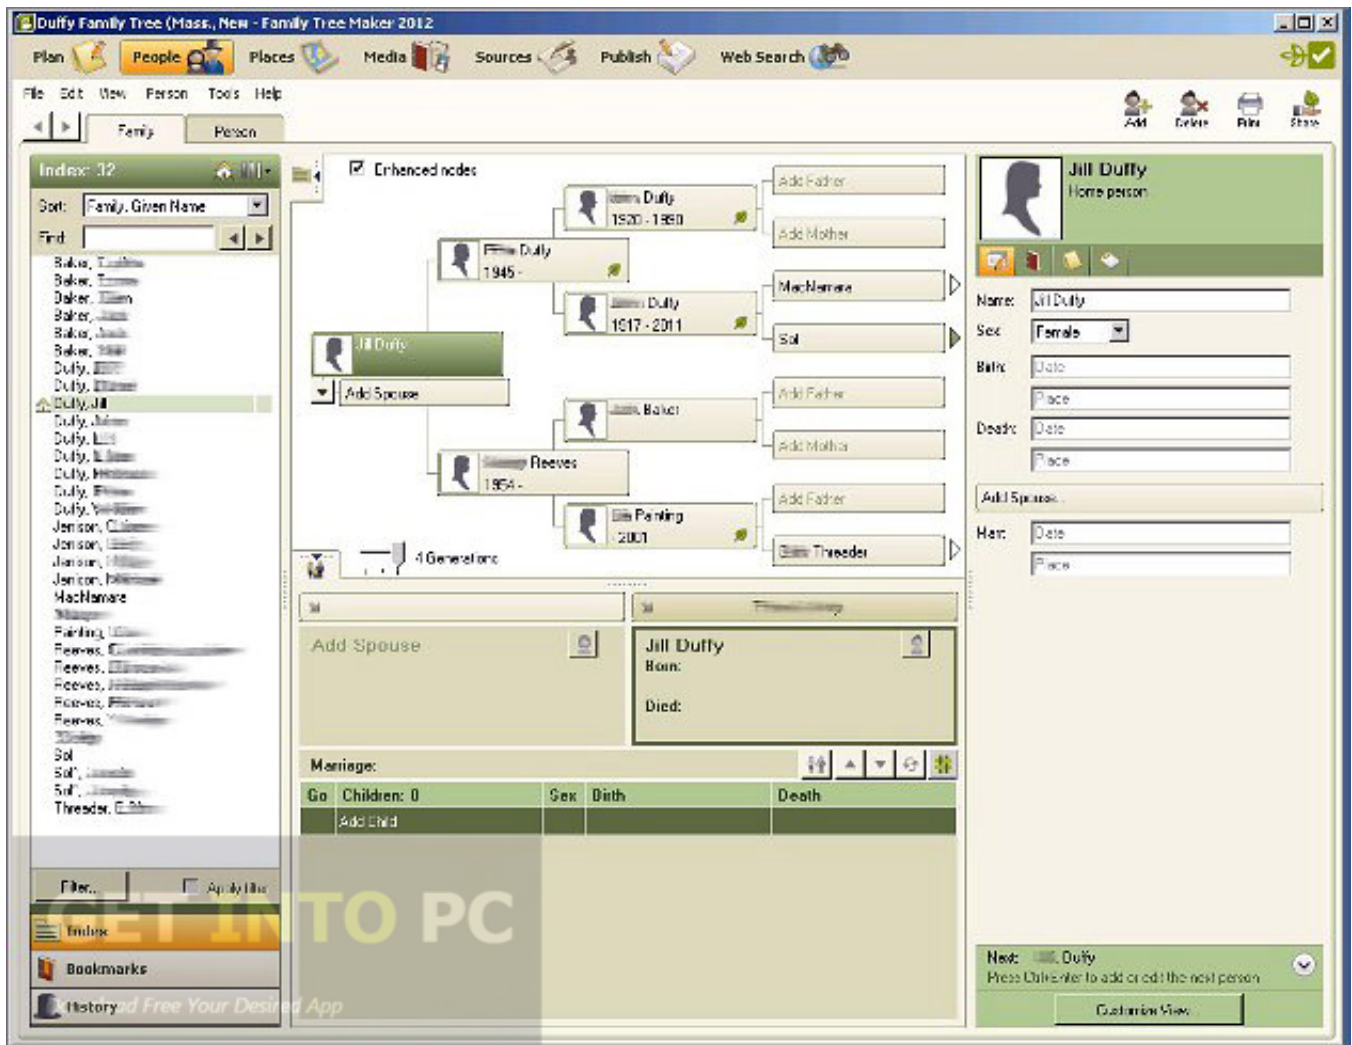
Duffy Family Tree (Mass, New - Family Tree Maker 2012

Plan People Places Media Sources Publish Web Search

File Edit View Person Tools Help

Add Delete Print Share

Family Person

Index: 32

Sort: Family, Given Name

Find:

Baker, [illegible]
Baker, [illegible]
Baker, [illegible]
Baker, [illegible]
Baker, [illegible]
Baker, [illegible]
Duffy, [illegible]
Duffy, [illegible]
Duffy, Jill
Duffy, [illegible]
Duffy, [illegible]
Duffy, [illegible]
Duffy, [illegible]
Duffy, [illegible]
Duffy, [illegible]
Jenison, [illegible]
Jenison, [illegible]
Jenison, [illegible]
Jenison, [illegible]
MacNamara
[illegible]
Painting, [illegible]
Reeves, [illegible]
Reeves, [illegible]
Reeves, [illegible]
Reeves, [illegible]
Reeves, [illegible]
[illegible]
Sol
Sol, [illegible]
Sol, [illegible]
Threader, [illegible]

Filter... Apply filter

Index

Bookmarks

History

Enhanced nodes

Duffy 1920 - 1990
Add Father
Add Mother
Duffy 1945 -
Duffy 1917 - 2011
MacNamara
Sol
Jill Duffy
Add Spouse
Add Father
Add Mother
Baker
Reeves 1954 -
Add Father
Painting 2001
Threader

4 Generations

Add Spouse

Jill Duffy
Born:
Died:

Marriage:

| Go | Children: 0 | Sex | Birth | Death |
|---|---|---|---|---|
| | Add Child | | | |

Jill Duffy
Home person

Name: Jill Duffy
Sex: Female
Birth: Date
Place
Death: Date
Place

Add Spouse

Marr: Date
Place

Next: Duffy
Press Ctrl+Enter to add or edit the next person

Customize View

GET INTO PC
Download Free Your Desired App